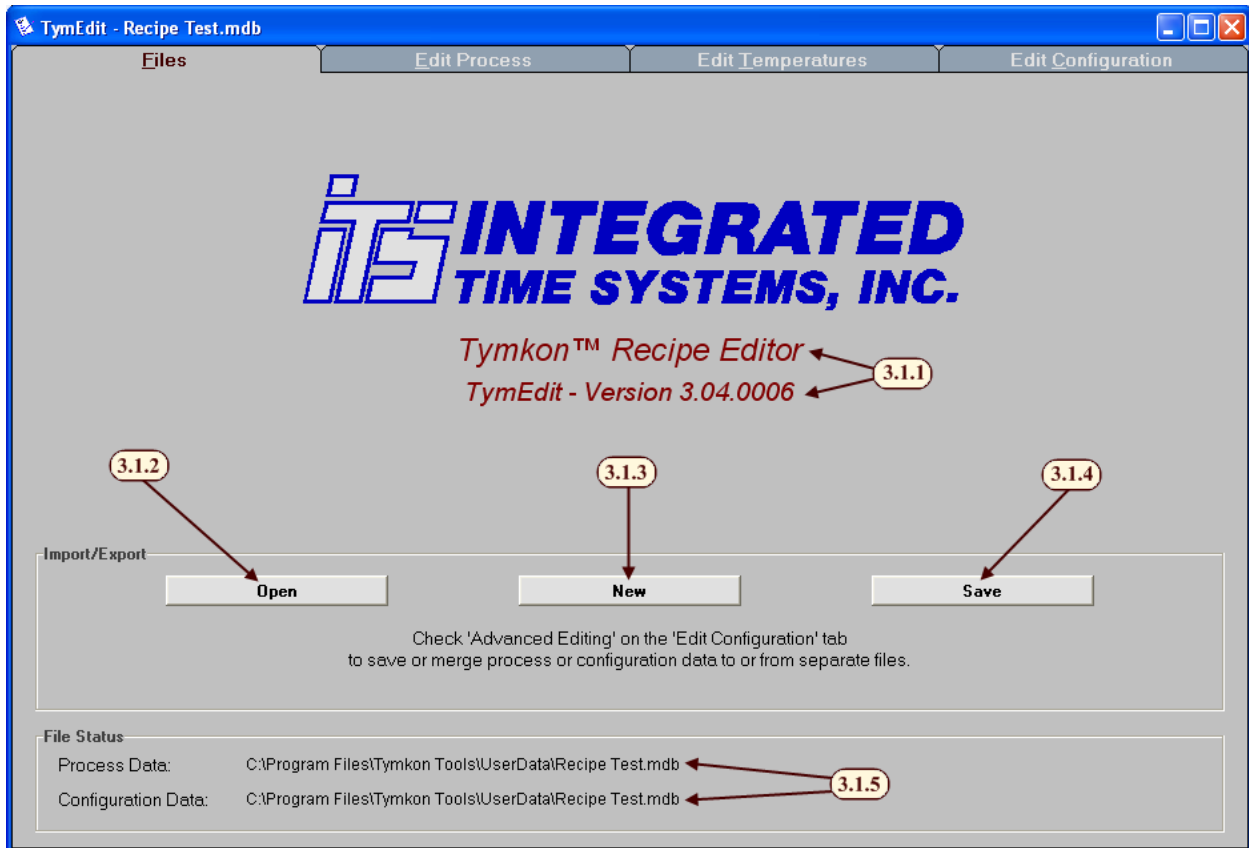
TymEdit - Recipe Test.mdb

Files | Edit Process | Edit Temperatures | Edit Configuration

ITS INTEGRATED TIME SYSTEMS, INC.

Tymkon™ Recipe Editor

TymEdit - Version 3.04.0006

3.1.1

3.1.2

3.1.3

3.1.4

Import/Export

Open

New

Save

Check 'Advanced Editing' on the 'Edit Configuration' tab
to save or merge process or configuration data to or from separate files.

File Status

Process Data: C:\Program Files\Tymkon Tools\UserData\Recipe Test.mdb

Configuration Data: C:\Program Files\Tymkon Tools\UserData\Recipe Test.mdb

3.1.5